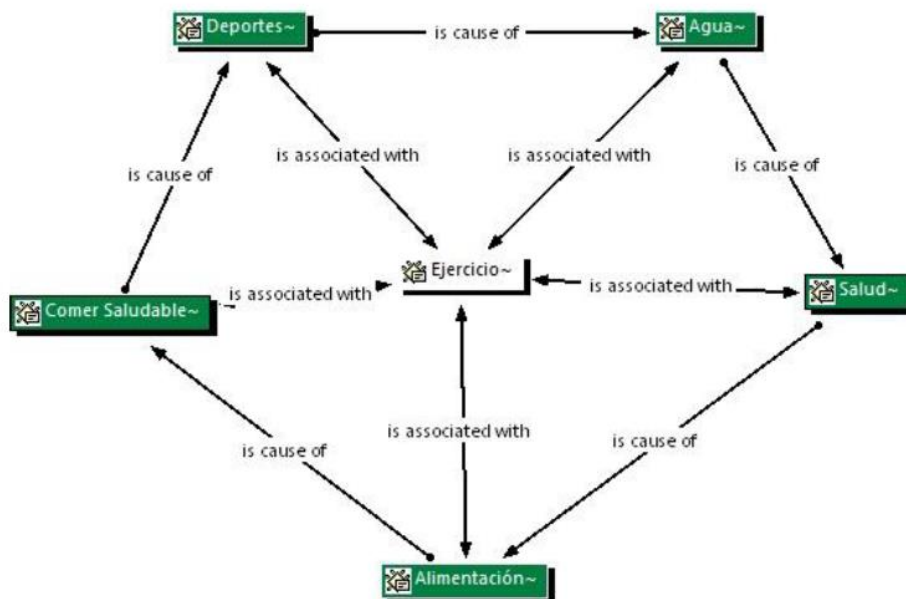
Deportes~

is cause of

Agua~

is cause of

is associated with

is associated with

is cause of

Ejercicio~

Comer Saludable~

is associated with

is associated with

Salud~

is cause of

is associated with

is cause of

Alimentación~